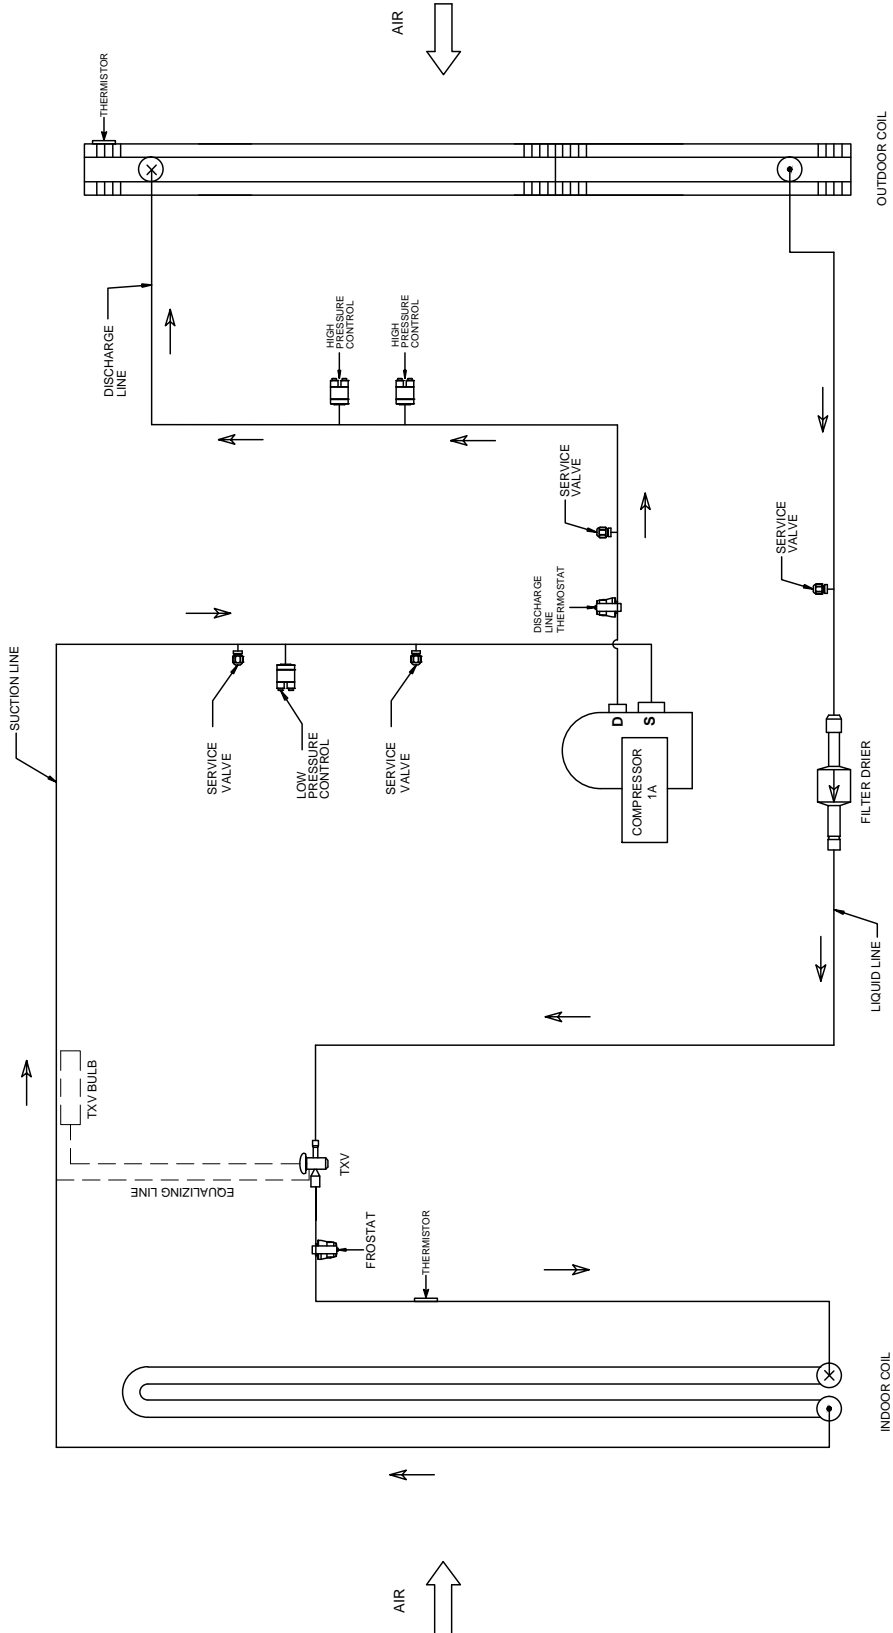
AIR

THERMISTOR

OUTDOOR COIL

DISCHARGE LINE

HIGH PRESSURE CONTROL

HIGH PRESSURE CONTROL

SERVICE VALVE

SERVICE VALVE

DISCHARGE LINE THERMOSTAT

SUCTION LINE

SERVICE VALVE

LOW PRESSURE CONTROL

SERVICE VALVE

D

S

COMPRESSOR 1A

FILTER DRIER

LIQUID LINE

TXV BULB

TXV

EQUALIZING LINE

FROSTAT

THERMISTOR

INDOOR COIL

AIR